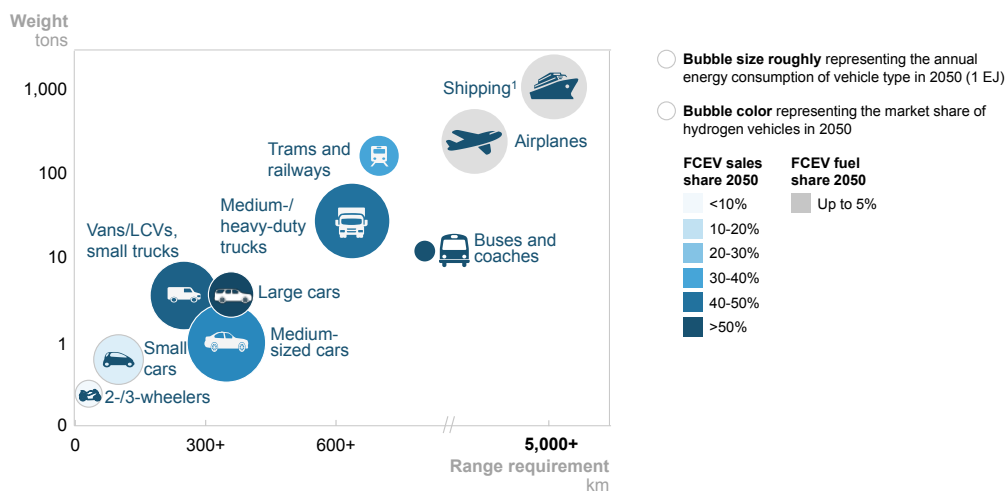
Weight
tons

1,000

100

10

1

0

0

300+

600+

//

5,000+

Range requirement
km

Shipping$^1$

Airplanes

Trams and railways

Medium-/heavy-duty trucks

Buses and coaches

Vans/LCVs, small trucks

Large cars

Medium-sized cars

Small cars

2-/3-wheelers

Bubble size roughly representing the annual energy consumption of vehicle type in 2050 (1 EJ)

Bubble color representing the market share of hydrogen vehicles in 2050

FCEV sales share 2050

<10%

10-20%

20-30%

30-40%

40-50%

>50%

FCEV fuel share 2050

Up to 5%